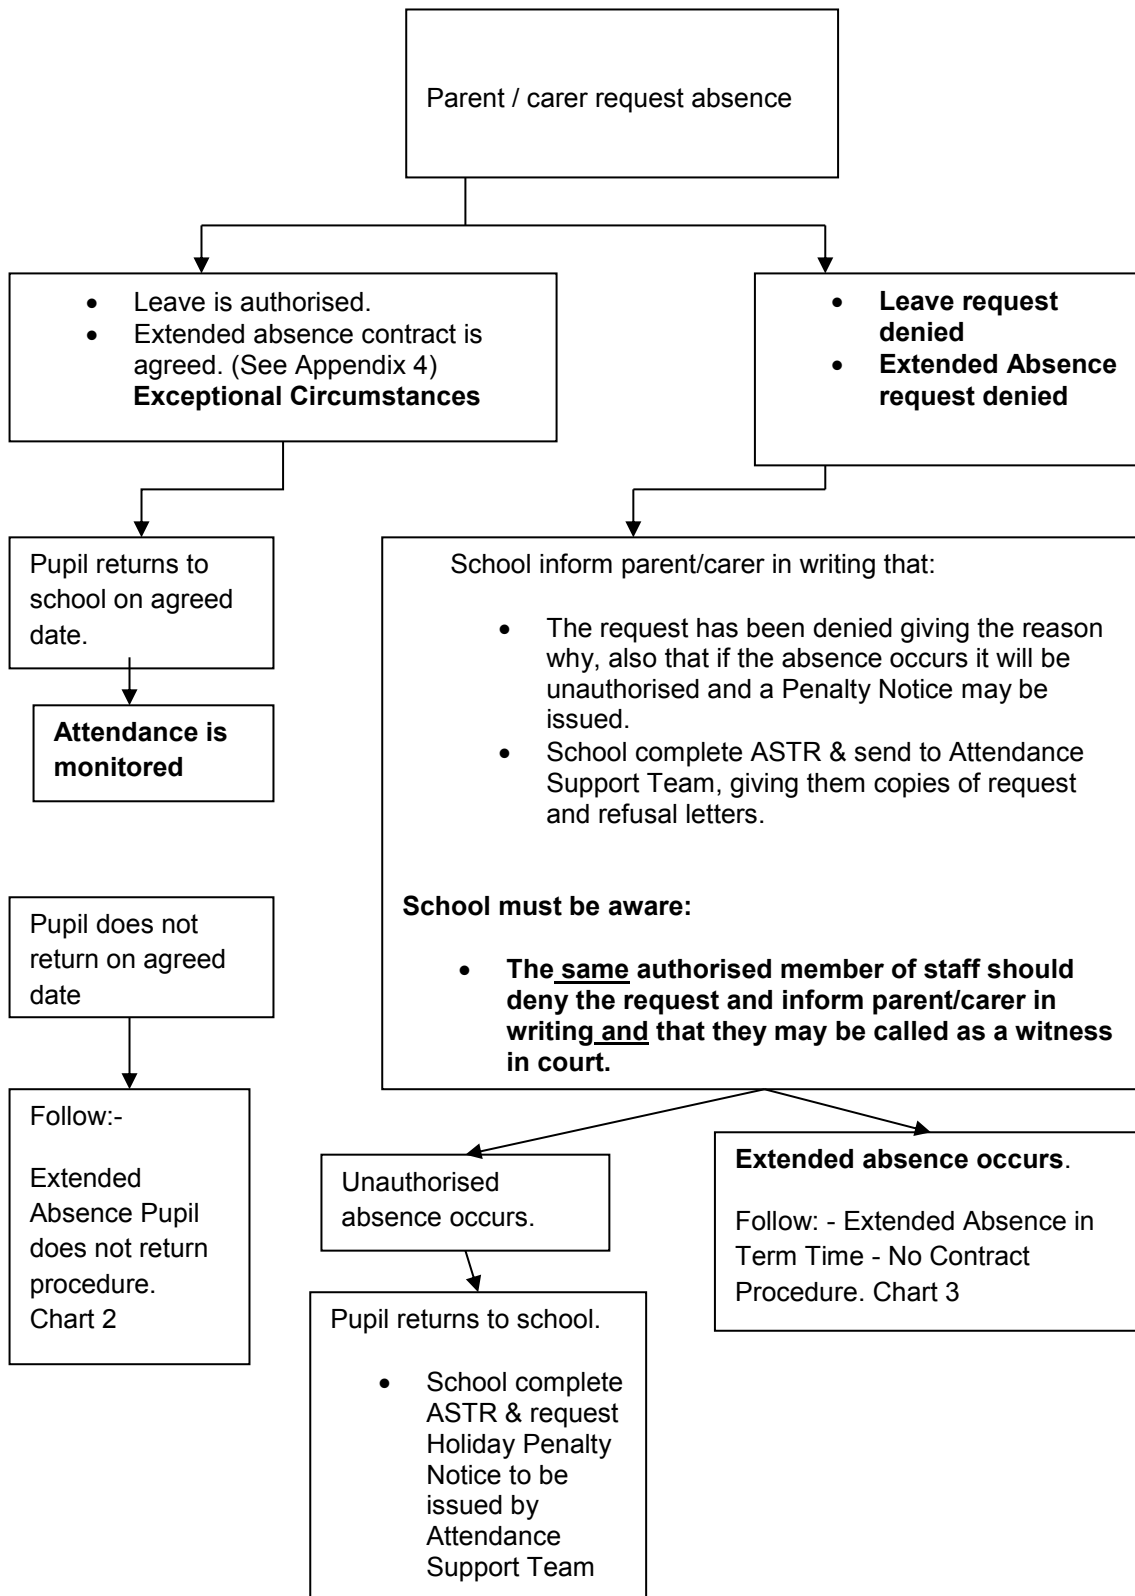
Parent / carer request absence

- Leave is authorised.
- Extended absence contract is agreed. (See Appendix 4)
**Exceptional Circumstances**

- **Leave request denied**
- **Extended Absence request denied**

Pupil returns to school on agreed date.

**Attendance is monitored**

School inform parent/carer in writing that:

- The request has been denied giving the reason why, also that if the absence occurs it will be unauthorised and a Penalty Notice may be issued.
- School complete ASTR & send to Attendance Support Team, giving them copies of request and refusal letters.

**School must be aware:**

- **The same authorised member of staff should deny the request and inform parent/carer in writing and that they may be called as a witness in court.**

Pupil does not return on agreed date

Follow:-

Extended Absence Pupil does not return procedure. Chart 2

Unauthorised absence occurs.

**Extended absence occurs**.

Follow: - Extended Absence in Term Time - No Contract Procedure. Chart 3

Pupil returns to school.

- School complete ASTR & request Holiday Penalty Notice to be issued by Attendance Support Team